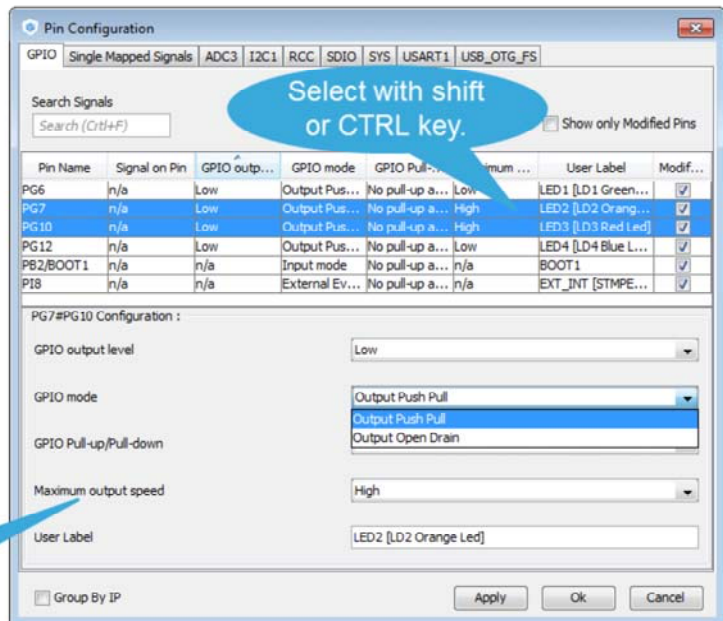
Pin Configuration

GPIO | Single Mapped Signals | ADC3 | I2C1 | RCC | SDIO | SYS | USART1 | USB_OTG_FS

Search Signals

Search (Crtl+F)

Select with shift or CTRL key.

Show only Modified Pins

| Pin Name | Signal on Pin | GPIO outp... | GPIO mode | GPIO Pull-... | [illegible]imum ... | User Label | Modif... |
|---|---|---|---|---|---|---|---|
| PG6 | n/a | Low | Output Pus... | No pull-up a... | Low | LED1 [LD1 Green... | ☑ |
| PG7 | n/a | Low | Output Pus... | No pull-up a... | High | LED2 [LD2 Orang... | ☑ |
| PG10 | n/a | Low | Output Pus... | No pull-up a... | High | LED3 [LD3 Red Led] | ☑ |
| PG12 | n/a | Low | Output Pus... | No pull-up a... | Low | LED4 [LD4 Blue L... | ☑ |
| PB2/BOOT1 | n/a | n/a | Input mode | No pull-up a... | n/a | BOOT1 | ☑ |
| PI8 | n/a | n/a | External Ev... | No pull-up a... | n/a | EXT_INT [STMPE... | ☑ |

PG7#PG10 Configuration :

GPIO output level — Low

GPIO mode — Output Push Pull

Output Push Pull
Output Open Drain

GPIO Pull-up/Pull-down

Maximum output speed — High

User Label — LED2 [LD2 Orange Led]

Group By IP

Apply | Ok | Cancel